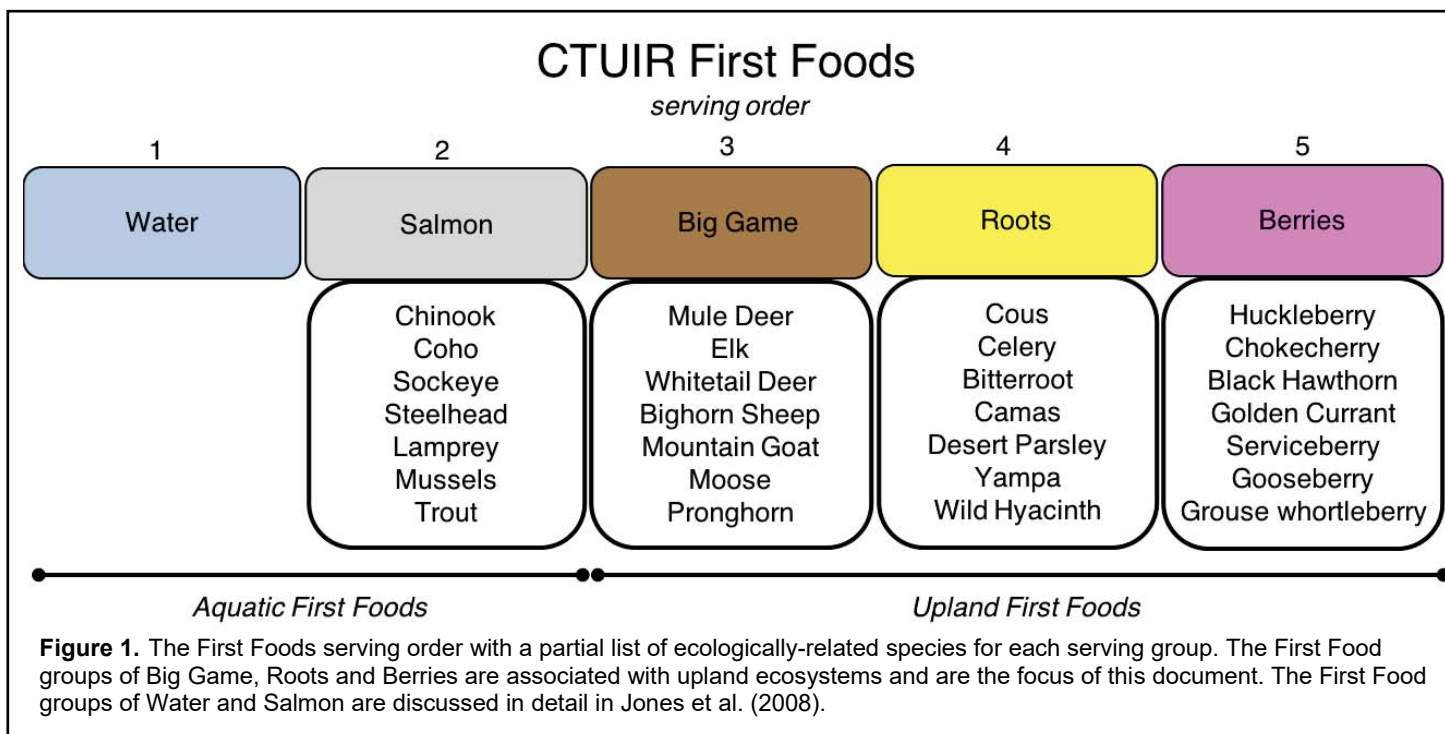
CTUIR First Foods
serving order

1
Water

2
Salmon

3
Big Game

4
Roots

5
Berries

Chinook
Coho
Sockeye
Steelhead
Lamprey
Mussels
Trout

Mule Deer
Elk
Whitetail Deer
Bighorn Sheep
Mountain Goat
Moose
Pronghorn

Cous
Celery
Bitterroot
Camas
Desert Parsley
Yampa
Wild Hyacinth

Huckleberry
Chokecherry
Black Hawthorn
Golden Currant
Serviceberry
Gooseberry
Grouse whortleberry

Aquatic First Foods

Upland First Foods

**Figure 1.** The First Foods serving order with a partial list of ecologically-related species for each serving group. The First Food groups of Big Game, Roots and Berries are associated with upland ecosystems and are the focus of this document. The First Food groups of Water and Salmon are discussed in detail in Jones et al. (2008).